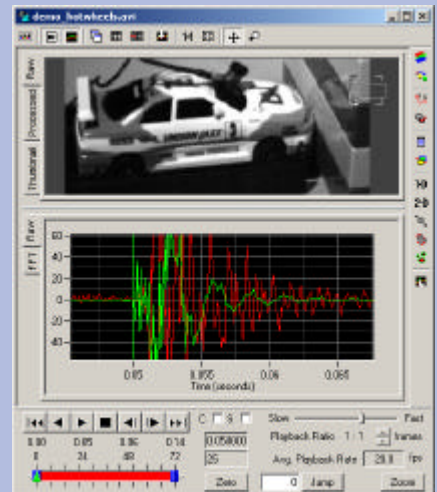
demo_hotwheels.avi

Raw
Processed
Thumbnail

14
2-D

FFT
Raw

60
40
20
0
-20
-40
-60

0.05
0.055
0.06
0.065
Time (seconds)

C
S

Slow
Fast

0.00
0.05
0.06
0.14
0.058000
0
24
48
72
25

Playback Ratio 1 : 1
frames
Avg. Playback Rate
29.8
fps

Zero
0
Jump
Zoom